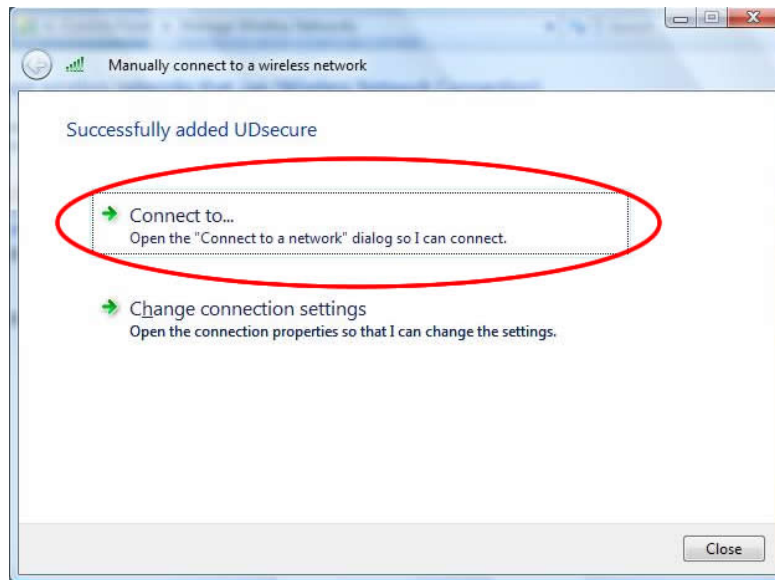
Manually connect to a wireless network

Successfully added UDsecure

Connect to...
Open the "Connect to a network" dialog so I can connect.

Change connection settings
Open the connection properties so that I can change the settings.

Close